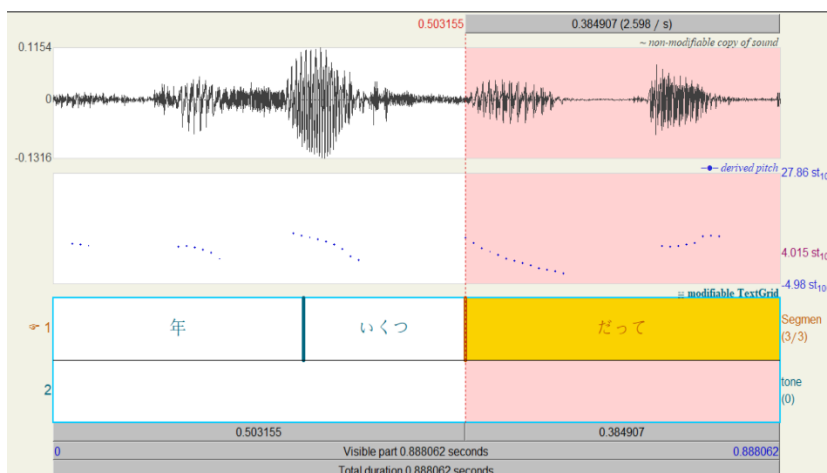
0.503155
0.384907 (2.598 / s)
0.1154
~ non-modifiable copy of sound
0
-0.1316
derived pitch
27.86 st$_{10}$
4.015 st$_{10}$
-4.98 st$_{10}$
modifiable TextGrid
1
年
いくつ
だって
Segmen
(3/3)
2
tone
(0)
0.503155
0.384907
0
Visible part 0.888062 seconds
0.888062
Total duration 0.888062 seconds